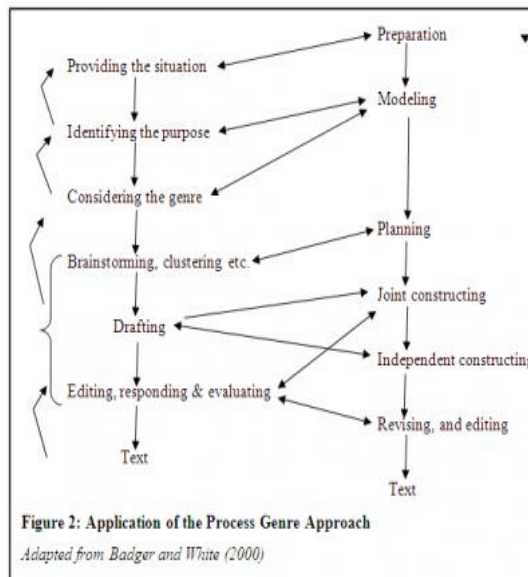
Preparation
Providing the situation
Modeling
Identifying the purpose
Considering the genre
Planning
Brainstorming, clustering etc.
Joint constructing
Drafting
Independent constructing
Editing, responding & evaluating
Revising, and editing
Text
Text

Figure 2: Application of the Process Genre Approach
Adapted from Badger and White (2000)